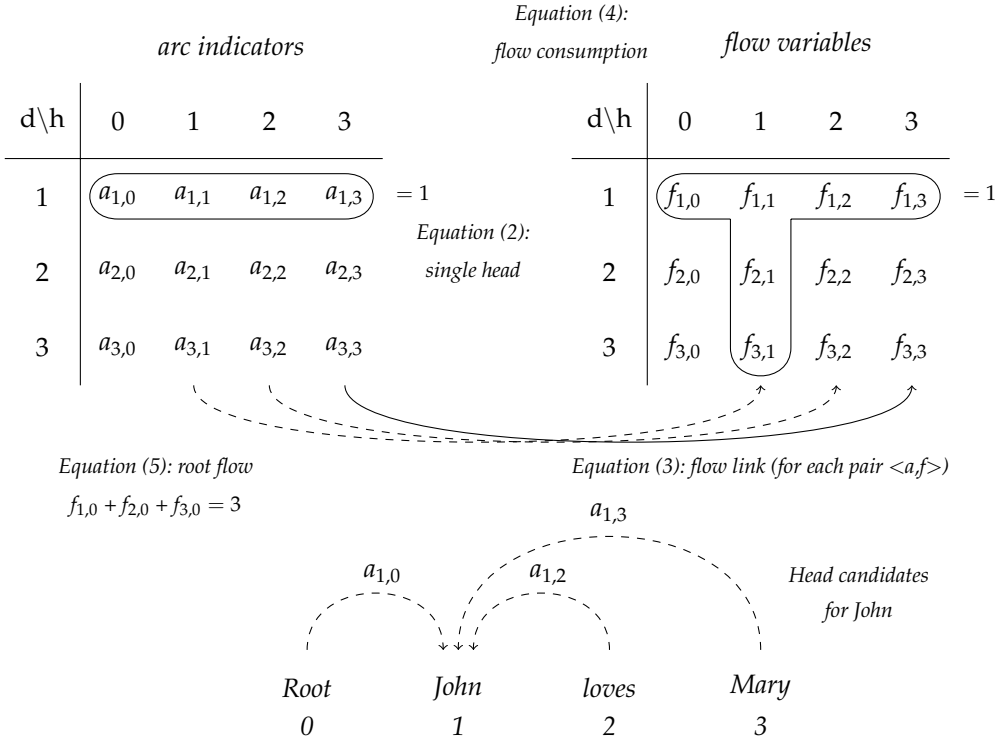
arc indicators

Equation (4): flow consumption

flow variables

| d\h | 0 | 1 | 2 | 3 |
|---|---|---|---|---|
| 1 | $a_{1,0}$ | $a_{1,1}$ | $a_{1,2}$ | $a_{1,3}$ |
| 2 | $a_{2,0}$ | $a_{2,1}$ | $a_{2,2}$ | $a_{2,3}$ |
| 3 | $a_{3,0}$ | $a_{3,1}$ | $a_{3,2}$ | $a_{3,3}$ |

= 1

Equation (2): single head

| d\h | 0 | 1 | 2 | 3 |
|---|---|---|---|---|
| 1 | $f_{1,0}$ | $f_{1,1}$ | $f_{1,2}$ | $f_{1,3}$ |
| 2 | $f_{2,0}$ | $f_{2,1}$ | $f_{2,2}$ | $f_{2,3}$ |
| 3 | $f_{3,0}$ | $f_{3,1}$ | $f_{3,2}$ | $f_{3,3}$ |

= 1

Equation (5): root flow

$f_{1,0} + f_{2,0} + f_{3,0} = 3$

Equation (3): flow link (for each pair <a,f>)

$a_{1,3}$

$a_{1,0}$

$a_{1,2}$

Head candidates for John

Root John loves Mary

0 1 2 3